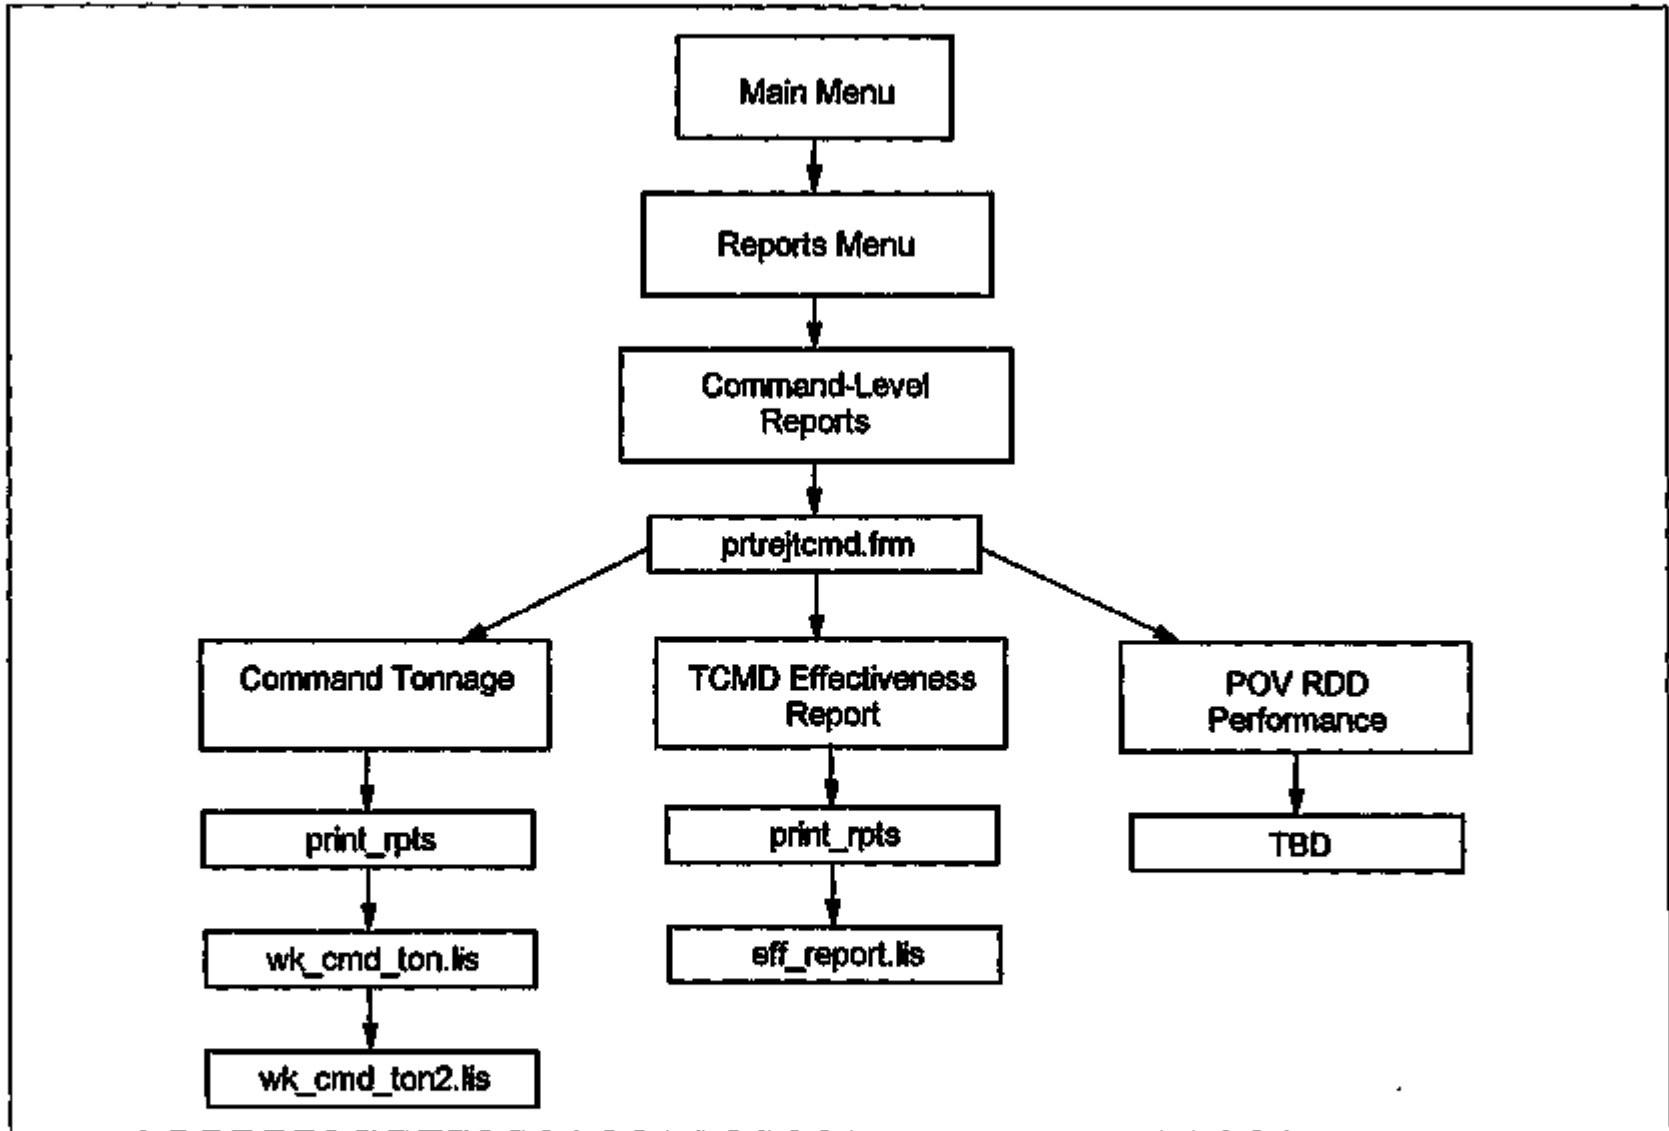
Main Menu

Reports Menu

Command-Level Reports

prtrejtcmd.frm

Command Tonnage

print_rpts

wk_cmd_ton.lis

wk_cmd_ton2.lis

TCMD Effectiveness Report

print_rpts

eff_report.lis

POV RDD Performance

TBD